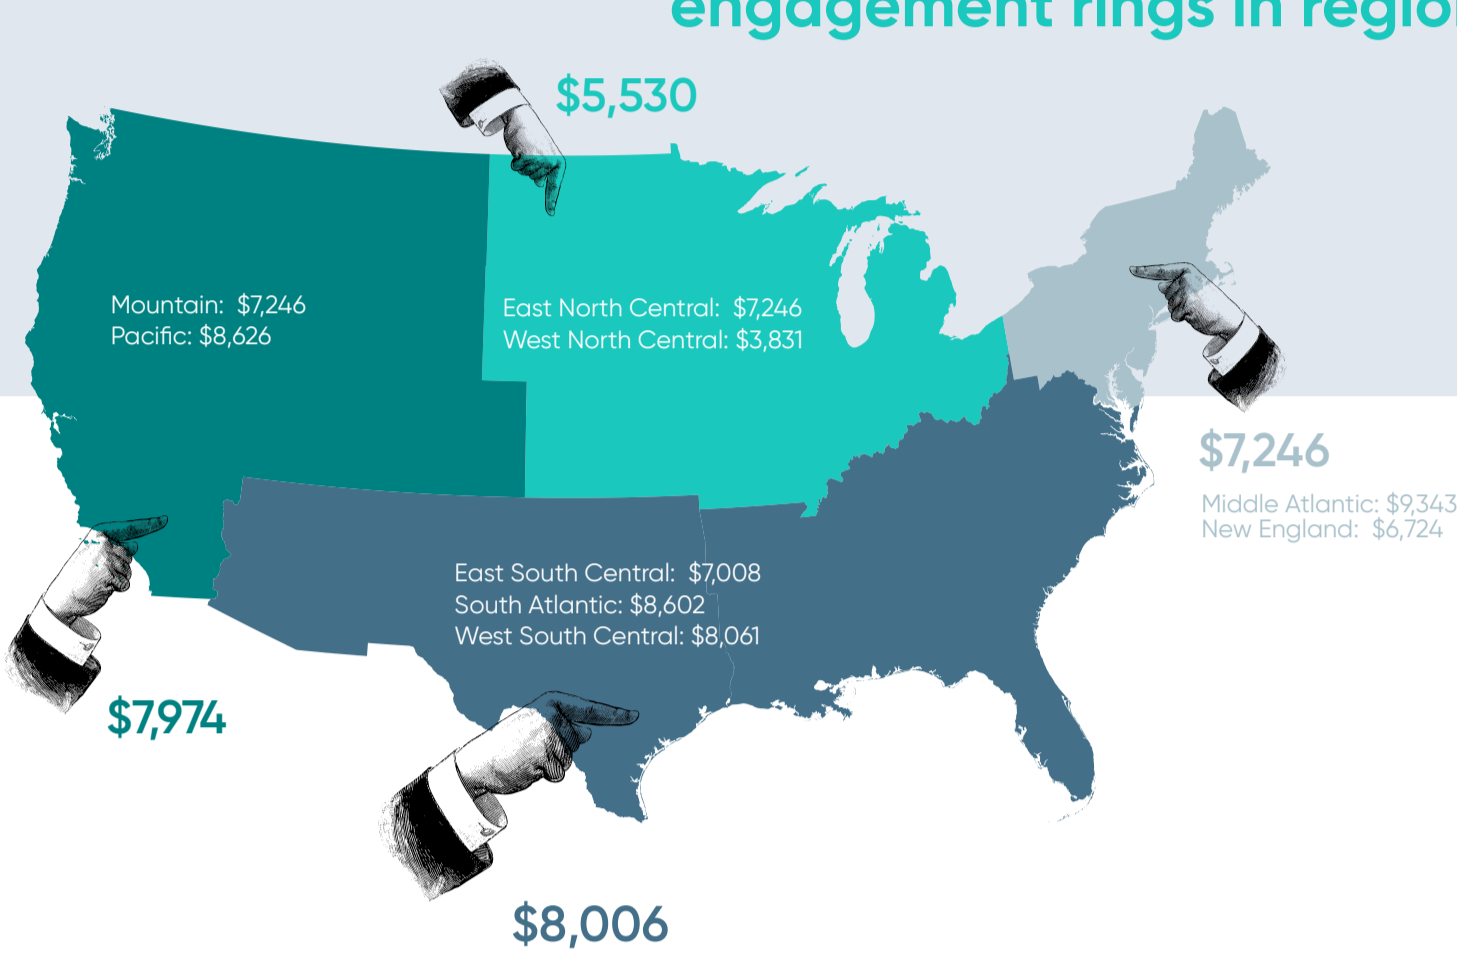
engagement rings in regio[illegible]

$5,530

Mountain: $7,246
Pacific: $8,626

East North Central: $7,246
West North Central: $3,831

$7,246

Middle Atlantic: $9,343
New England: $6,724

East South Central: $7,008
South Atlantic: $8,602
West South Central: $8,061

$7,974

$8,006